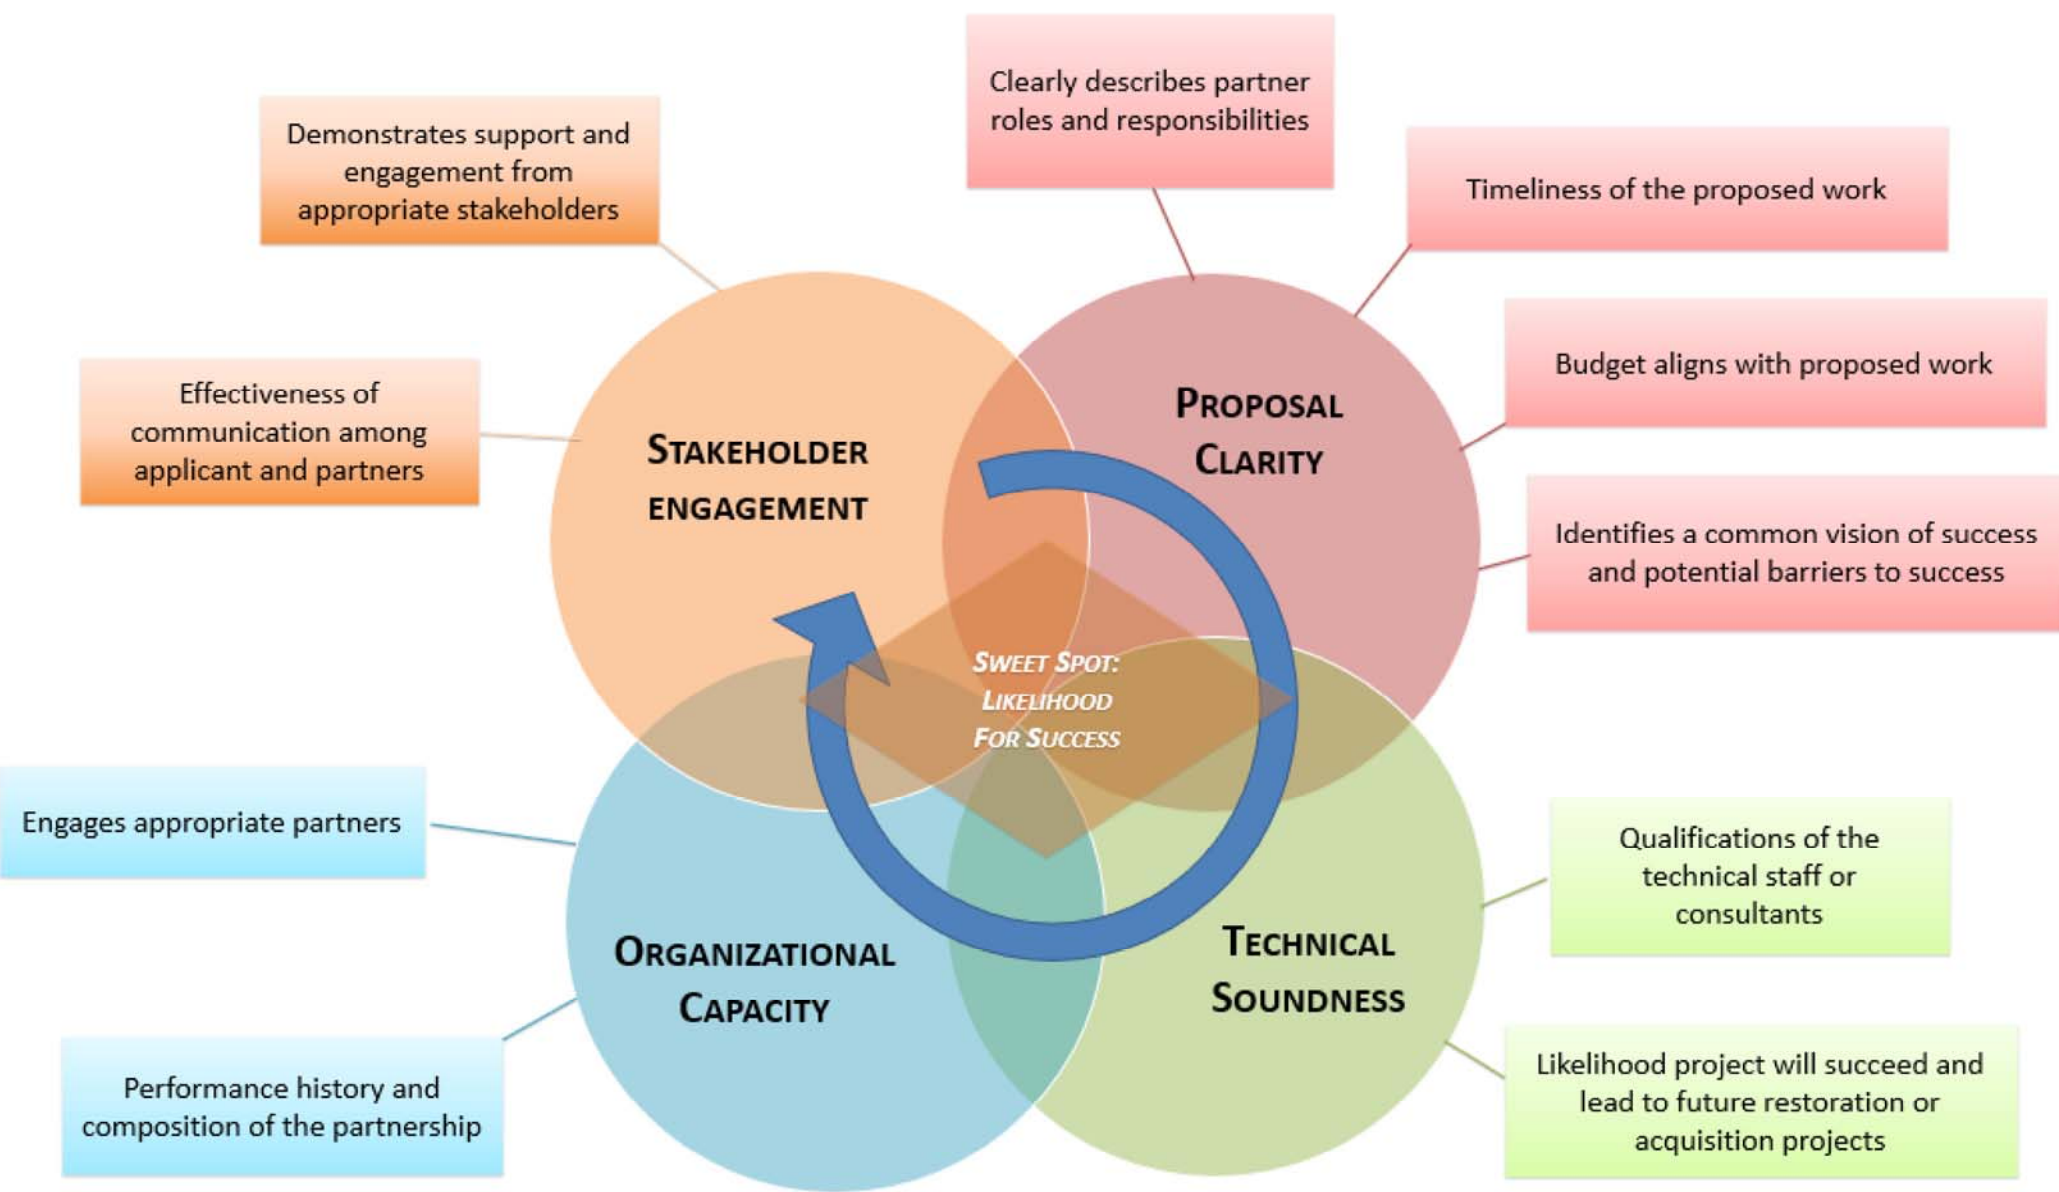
Demonstrates support and engagement from appropriate stakeholders

Clearly describes partner roles and responsibilities

Timeliness of the proposed work

Effectiveness of communication among applicant and partners

Budget aligns with proposed work

STAKEHOLDER ENGAGEMENT

PROPOSAL CLARITY

Identifies a common vision of success and potential barriers to success

SWEET SPOT: LIKELIHOOD FOR SUCCESS

Engages appropriate partners

Qualifications of the technical staff or consultants

ORGANIZATIONAL CAPACITY

TECHNICAL SOUNDNESS

Performance history and composition of the partnership

Likelihood project will succeed and lead to future restoration or acquisition projects